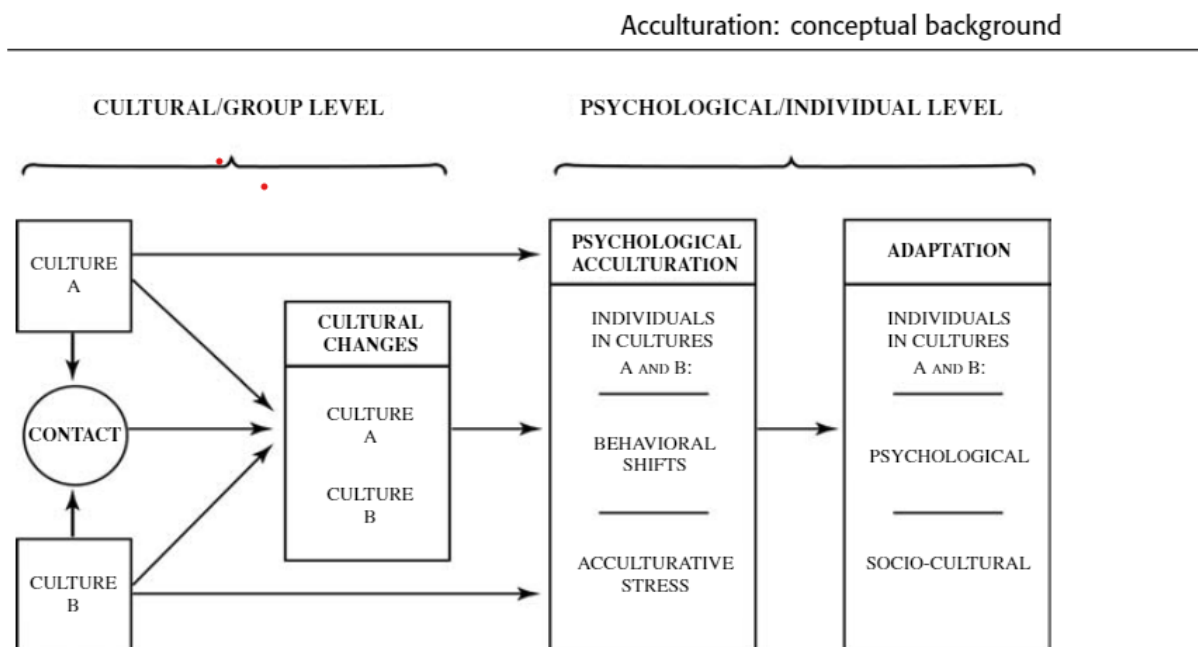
Acculturation: conceptual background

CULTURAL/GROUP LEVEL

PSYCHOLOGICAL/INDIVIDUAL LEVEL

CULTURE A

CONTACT

CULTURE B

CULTURAL CHANGES

CULTURE A

CULTURE B

PSYCHOLOGICAL ACCULTURATION

INDIVIDUALS IN CULTURES A AND B:

BEHAVIORAL SHIFTS

ACCULTURATIVE STRESS

ADAPTATION

INDIVIDUALS IN CULTURES A AND B:

PSYCHOLOGICAL

SOCIO-CULTURAL